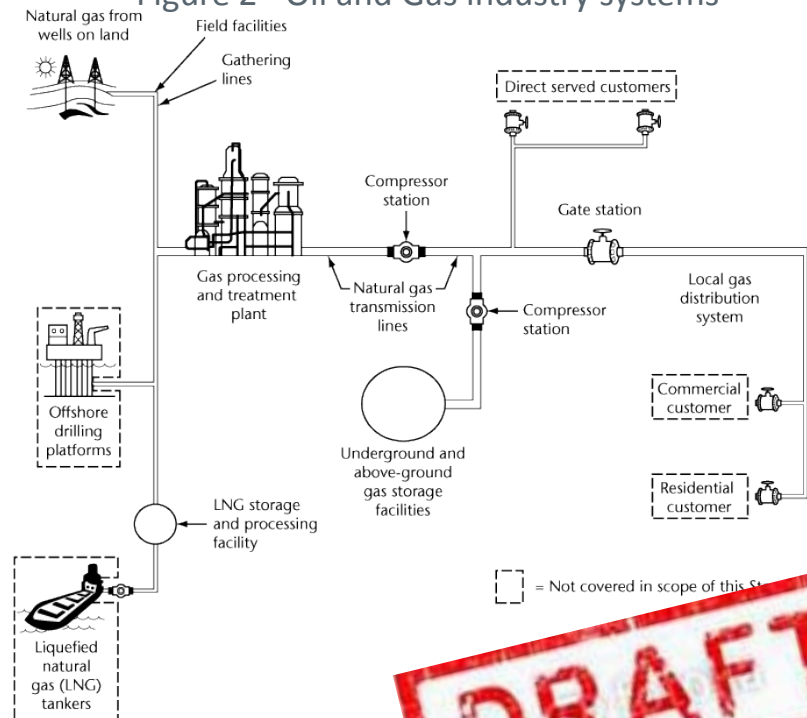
Figure 2 - Oil and Gas Industry systems

Natural gas from wells on land

Field facilities

Gathering lines

Direct served customers

Compressor station

Gate station

Gas processing and treatment plant

Natural gas transmission lines

Compressor station

Local gas distribution system

Offshore drilling platforms

Commercial customer

Underground and above-ground gas storage facilities

Residential customer

LNG storage and processing facility

= Not covered in scope of this St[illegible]

Liquefied natural gas (LNG) tankers

DRAFT